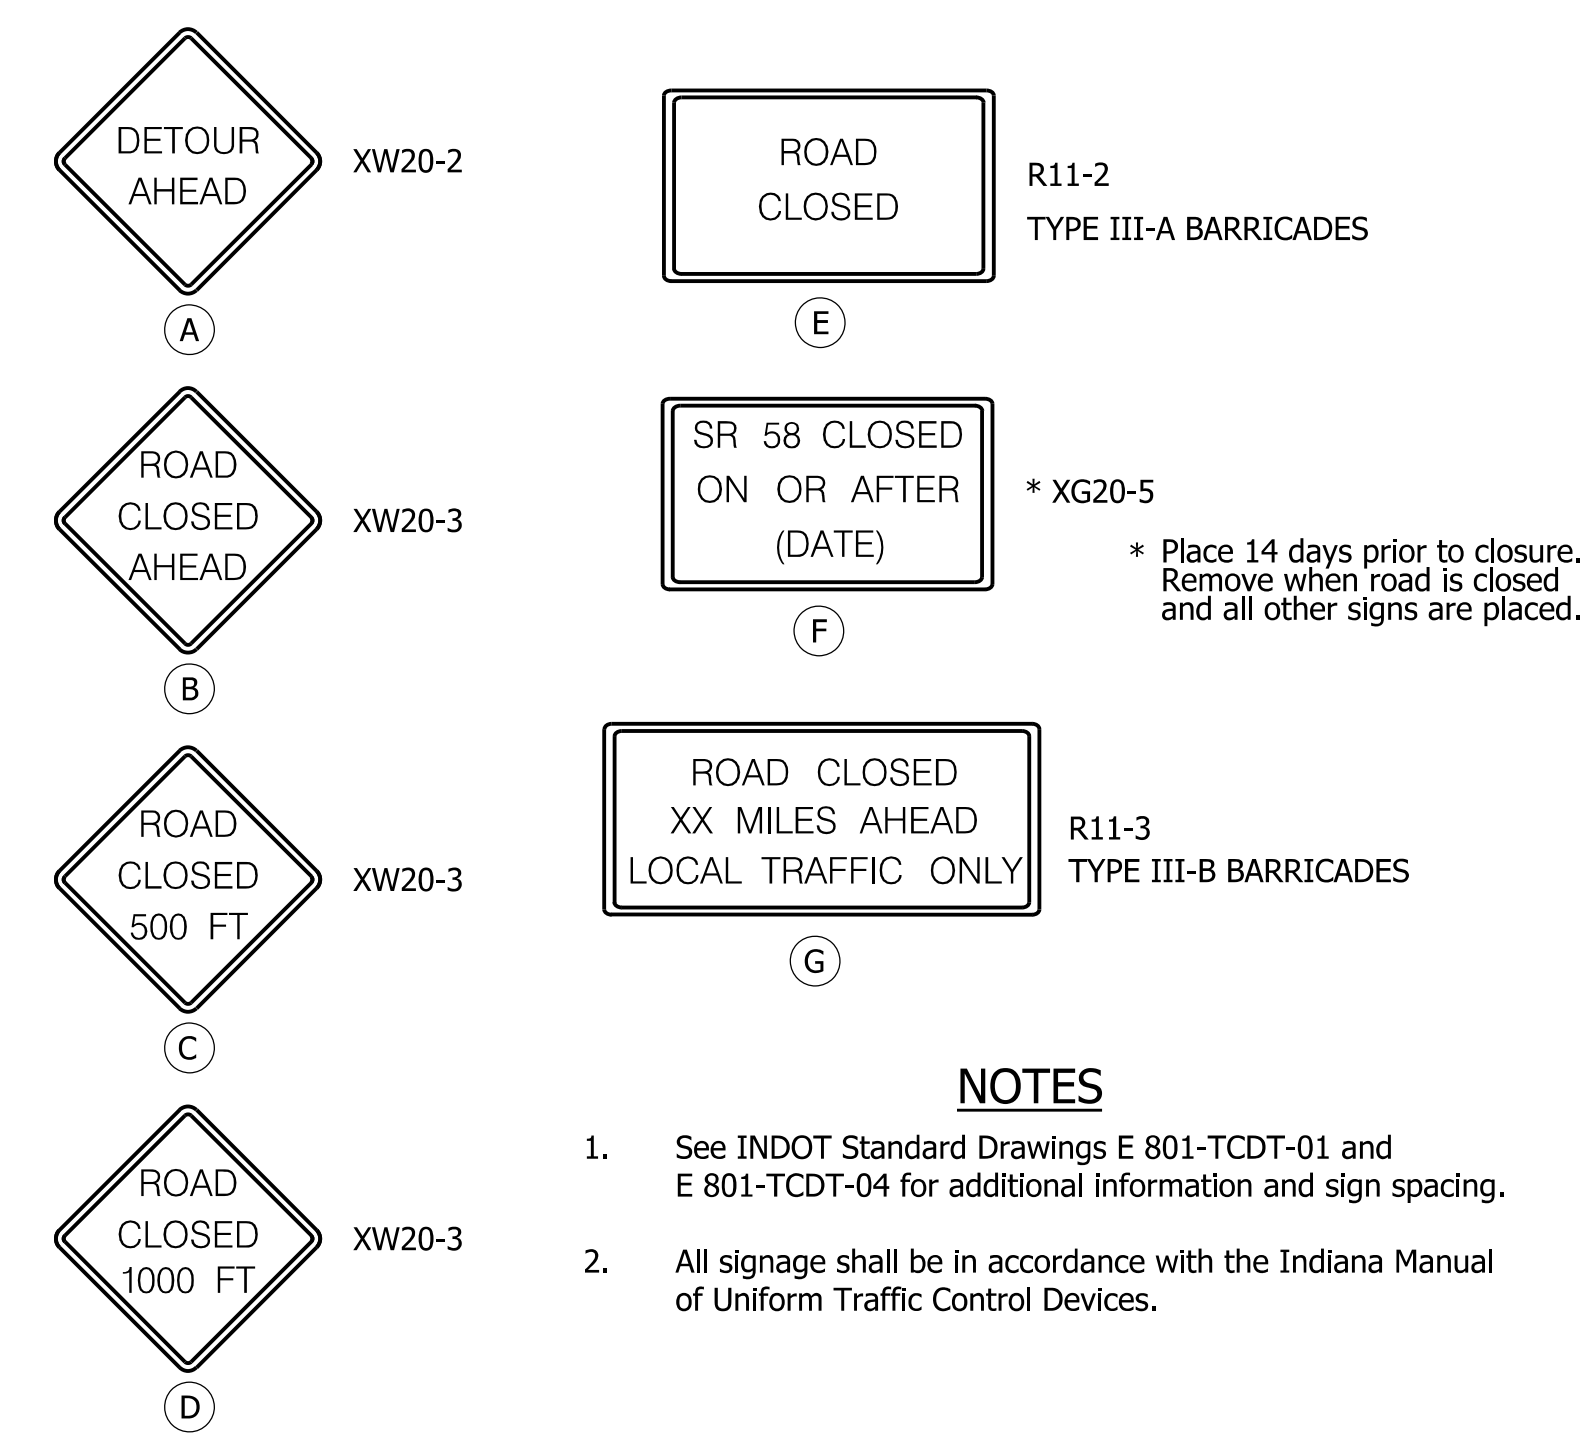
DETOUR AHEAD

XW20-2

A

ROAD CLOSED

R11-2

TYPE III-A BARRICADES

E

ROAD CLOSED AHEAD

XW20-3

B

SR 58 CLOSED ON OR AFTER (DATE)

* XG20-5

* Place 14 days prior to closure. Remove when road is closed and all other signs are placed.

F

ROAD CLOSED 500 FT

XW20-3

C

ROAD CLOSED XX MILES AHEAD LOCAL TRAFFIC ONLY

R11-3

TYPE III-B BARRICADES

G

ROAD CLOSED 1000 FT

XW20-3

D

NOTES

1. See INDOT Standard Drawings E 801-TCDT-01 and E 801-TCDT-04 for additional information and sign spacing.

2. All signage shall be in accordance with the Indiana Manual of Uniform Traffic Control Devices.